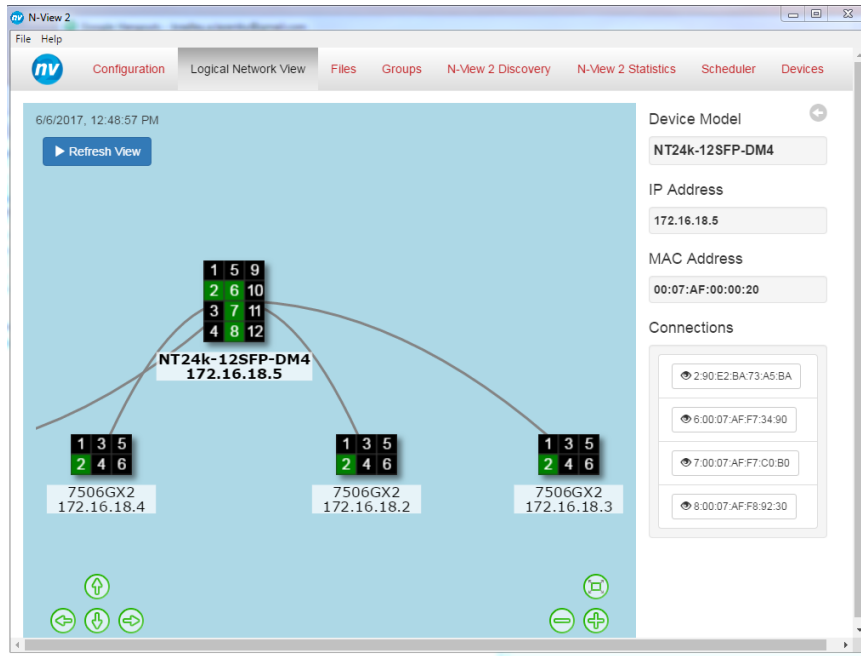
N-View 2

File Help

nv Configuration Logical Network View Files Groups N-View 2 Discovery N-View 2 Statistics Scheduler Devices

6/6/2017, 12:48:57 PM

Refresh View

| 1 | 5 | 9 |
|---|---|---|
| 2 | 6 | 10 |
| 3 | 7 | 11 |
| 4 | 8 | 12 |

NT24k-12SFP-DM4
172.16.18.5

| 1 | 3 | 5 |
|---|---|---|
| 2 | 4 | 6 |

7506GX2
172.16.18.4

| 1 | 3 | 5 |
|---|---|---|
| 2 | 4 | 6 |

7506GX2
172.16.18.2

| 1 | 3 | 5 |
|---|---|---|
| 2 | 4 | 6 |

7506GX2
172.16.18.3

Device Model
NT24k-12SFP-DM4

IP Address
172.16.18.5

MAC Address
00:07:AF:00:00:20

Connections
2:90:E2:BA:73:A5:BA
6:00:07:AF:F7:34:90
7:00:07:AF:F7:C0:B0
8:00:07:AF:F8:92:30